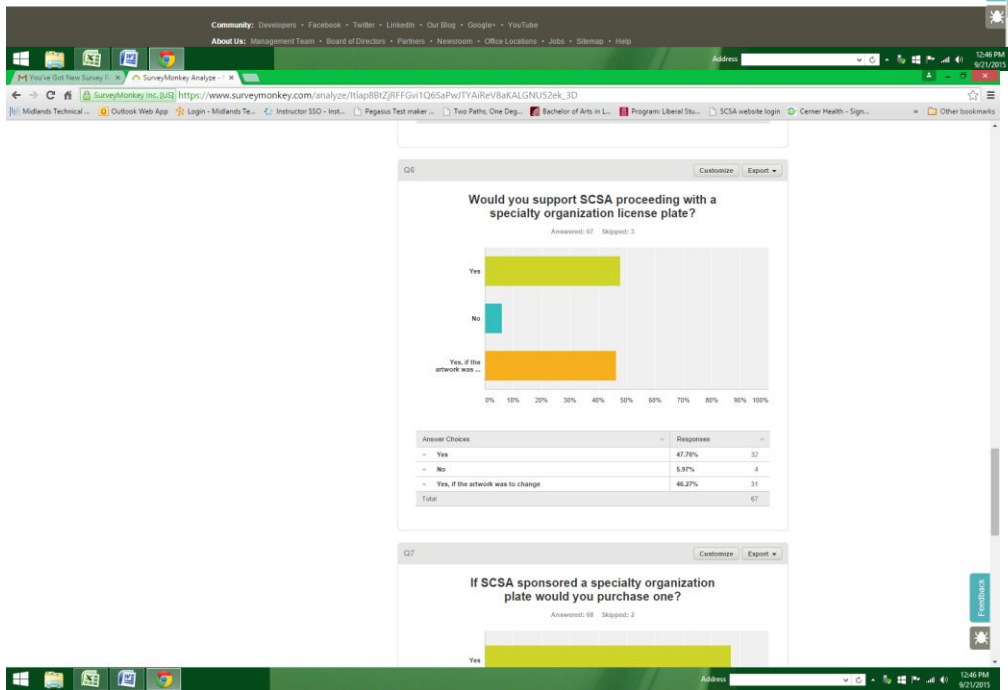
Community: Developers · Facebook · Twitter · LinkedIn · Our Blog · Google+ · YouTube
About Us: Management Team · Board of Directors · Partners · Newsroom · Office Locations · Jobs · Sitemap · Help

Address
12:46 PM
9/21/2015

You've Got New Survey R ×
SurveyMonkey Analyze - ×

SurveyMonkey Inc. [US] https://www.surveymonkey.com/analyze/Itiap8BtZjRFFGvi1Q6SaPwJTYAiReV8aKALGNU52ek_3D

Midlands Technical ... Outlook Web App Login - Midlands Te... Instructor SSO - Inst... Pegasus Test maker ... Two Paths, One Deg... Bachelor of Arts in L... Program: Liberal Stu... SCSA website login Cerner Health - Sign... » Other bookmarks

Q6
Customize Export ▾

Would you support SCSA proceeding with a specialty organization license plate?

Answered: 67 Skipped: 3

Yes
No
Yes, if the artwork was ...

0% 10% 20% 30% 40% 50% 60% 70% 80% 90% 100%

| Answer Choices | Responses | |
|---|---|---|
| Yes | 47.76% | 32 |
| No | 5.97% | 4 |
| Yes, if the artwork was to change | 46.27% | 31 |
| Total | | 67 |

Q7
Customize Export ▾

If SCSA sponsored a specialty organization plate would you purchase one?

Answered: 68 Skipped: 2

Yes

Feedback

Address
12:46 PM
9/21/2015